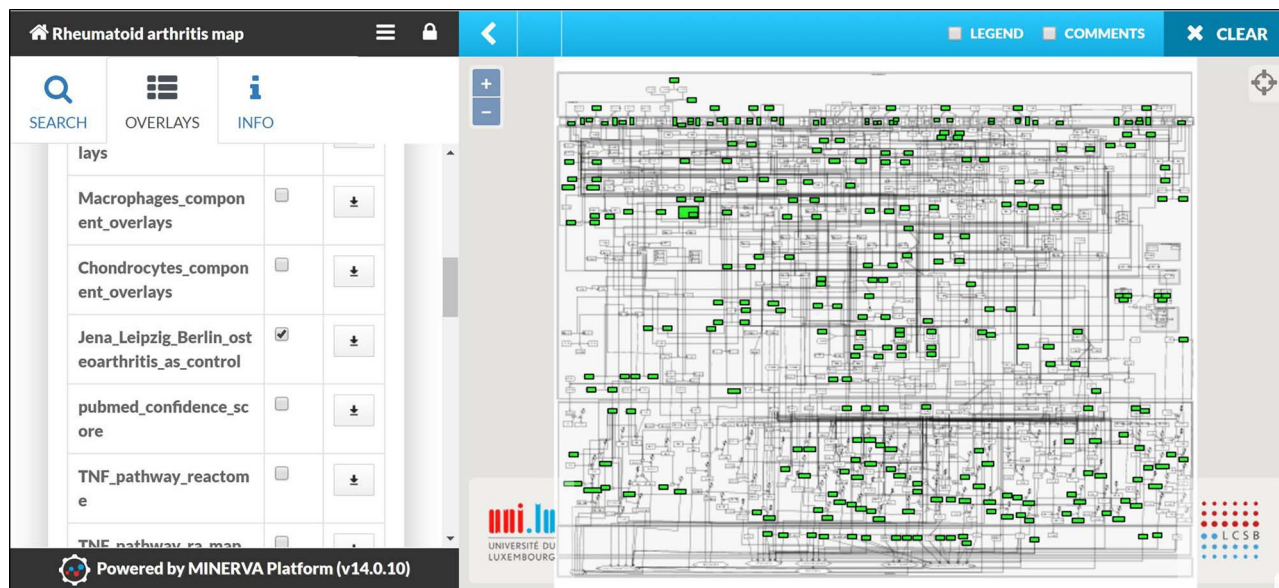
Rheumatoid arthritis map

SEARCH OVERLAYS INFO

lays

Macrophages_component_overlays

Chondrocytes_component_overlays

Jena_Leipzig_Berlin_osteoarthritis_as_control

pubmed_confidence_score

TNF_pathway_reactome

TNF_pathway_ra_map

Powered by MINERVA Platform (v14.0.10)

LEGEND COMMENTS

CLEAR

+
−

uni.lu
UNIVERSITÉ DU LUXEMBOURG

LCSB